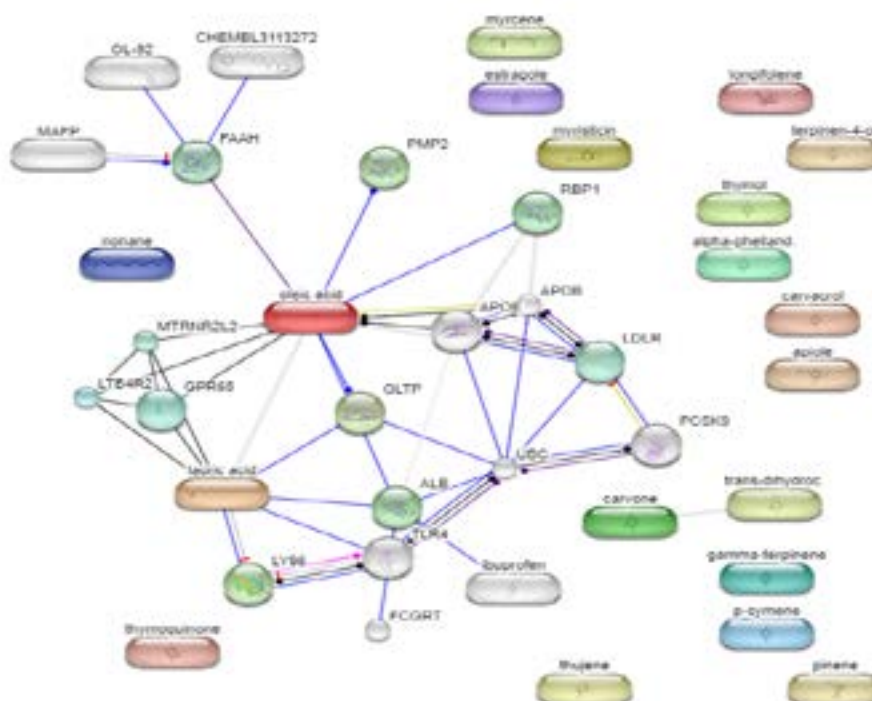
OL-92
CHEMBL3113272
myrcene
estragole
longifolene
MAFP
FAAH
PMP2
myristicin
terpinen-4-o
RBP1
thymol
nonane
alpha-phelland
APOB
oleic acid
APOE
carvacrol
MTRNR2L2
LDLR
apiole
LTB4R2
GPR68
CLTP
PCSK9
UBC
lauric acid
ALB
carvone
trans-dihydroc
TLR4
LY96
ibuprofen
gamma-terpinene
FCGRT
p-cymene
thymoquinone
thujene
pinene